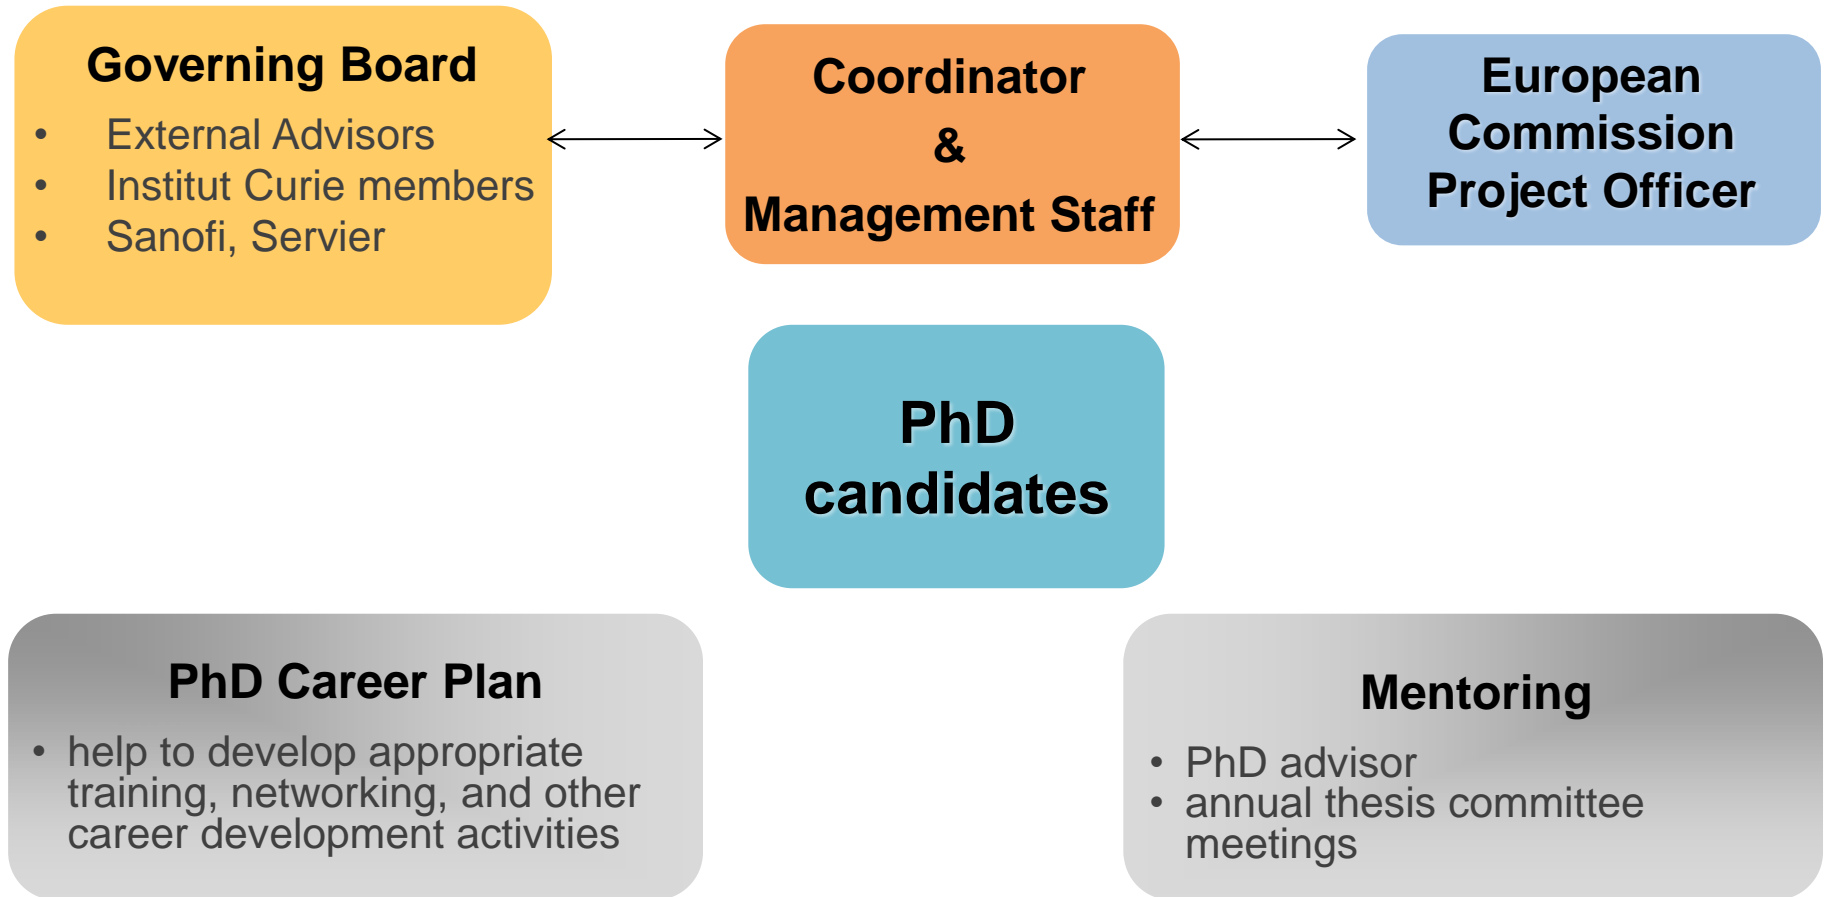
Governing Board

- External Advisors
- Institut Curie members
- Sanofi, Servier

Coordinator
&
Management Staff

European Commission Project Officer

PhD candidates

PhD Career Plan

- help to develop appropriate training, networking, and other career development activities

Mentoring

- PhD advisor
- annual thesis committee meetings